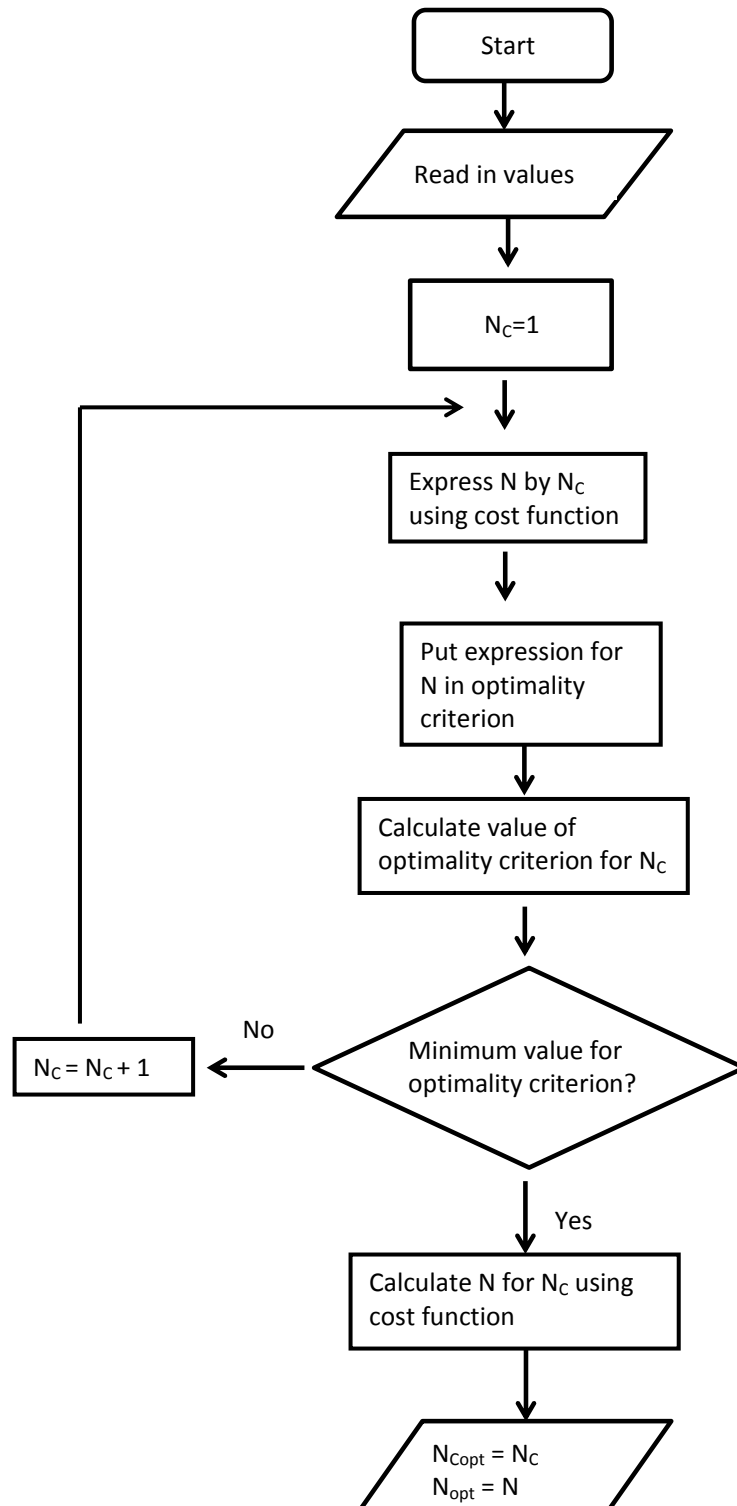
Start

Read in values

$N_C=1$

Express N by $N_C$ using cost function

Put expression for N in optimality criterion

Calculate value of optimality criterion for $N_C$

Minimum value for optimality criterion?

No

$N_C = N_C + 1$

Yes

Calculate N for $N_C$ using cost function

$N_{Copt} = N_C$
$N_{opt} = N$